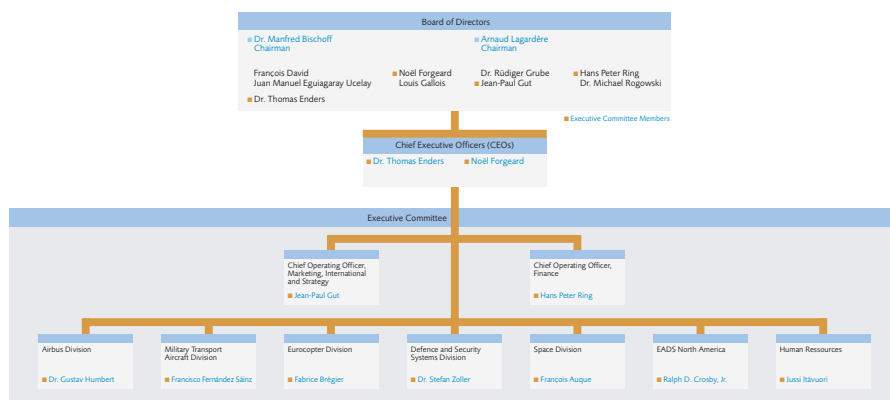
Board of Directors

Dr. Manfred Bischoff
Chairman

Arnaud Lagardère
Chairman

François David
Juan Manuel Eguiagaray Ucelay

Noël Forgeard
Louis Gallois

Dr. Rüdiger Grube
Jean-Paul Gut

Hans Peter Ring
Dr. Michael Rogowski

Dr. Thomas Enders

Executive Committee Members

Chief Executive Officers (CEOs)

Dr. Thomas Enders

Noël Forgeard

Executive Committee

Chief Operating Officer, Marketing, International and Strategy

Jean-Paul Gut

Chief Operating Officer, Finance

Hans Peter Ring

Airbus Division

Dr. Gustav Humbert

Military Transport Aircraft Division

Francisco Fernández Sáinz

Eurocopter Division

Fabrice Brégier

Defence and Security Systems Division

Dr. Stefan Zoller

Space Division

François Auque

EADS North America

Ralph D. Crosby, Jr.

Human Ressources

Jussi Itävuori